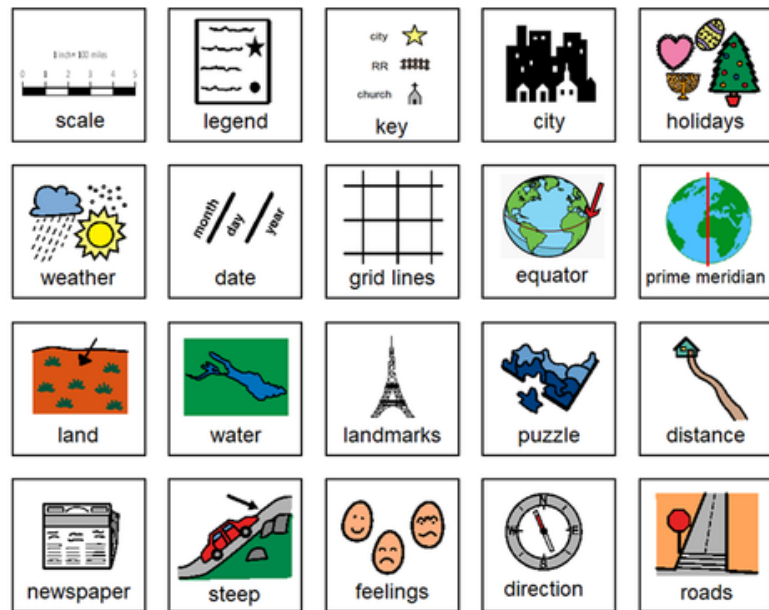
1 inch = 100 miles
0 1 2 3 4 5
scale

legend

city
RR
church
key

city

holidays

weather

month / day / year
date

grid lines

equator

prime meridian

land

water

landmarks

puzzle

distance

newspaper

steep

feelings

N
S
E
W
direction

roads